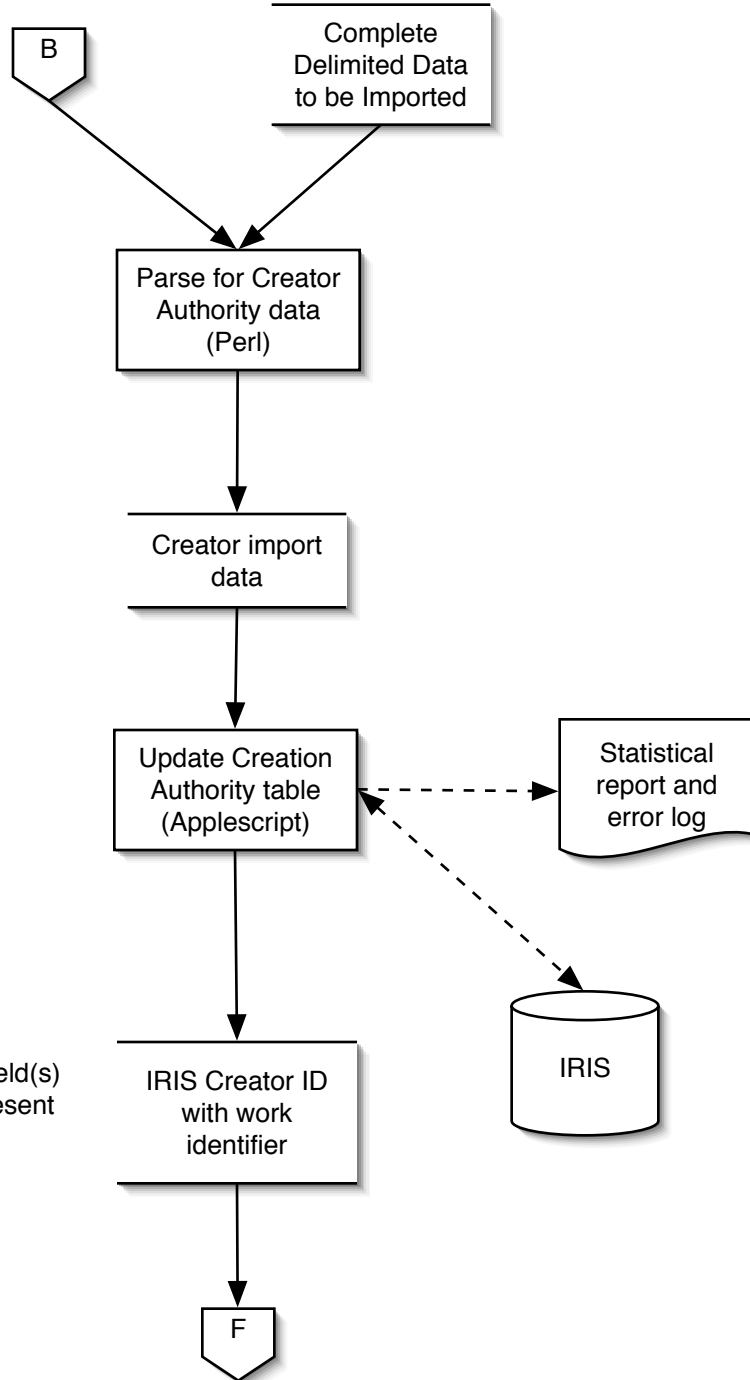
B

Complete Delimited Data to be Imported

Parse for Creator Authority data (Perl)

Creator import data

Update Creation Authority table (Applescript)

Statistical report and error log

IRIS

eld(s)
esent

IRIS Creator ID with work identifier

F